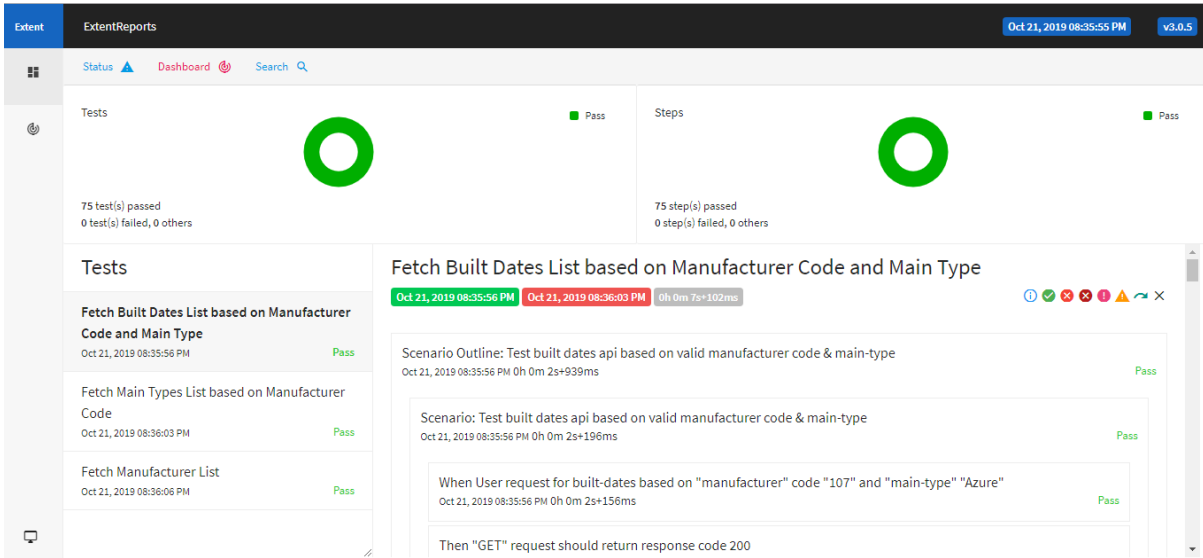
Extent ExtentReports Oct 21, 2019 08:35:55 PM v3.0.5

Status Dashboard Search

Tests

Pass

75 test(s) passed
0 test(s) failed, 0 others

Steps

Pass

75 step(s) passed
0 step(s) failed, 0 others

Tests

Fetch Built Dates List based on Manufacturer Code and Main Type
Oct 21, 2019 08:35:56 PM Pass

Fetch Main Types List based on Manufacturer Code
Oct 21, 2019 08:36:03 PM Pass

Fetch Manufacturer List
Oct 21, 2019 08:36:06 PM Pass

Fetch Built Dates List based on Manufacturer Code and Main Type

Oct 21, 2019 08:35:56 PM Oct 21, 2019 08:36:03 PM 0h 0m 7s+102ms

Scenario Outline: Test built dates api based on valid manufacturer code & main-type
Oct 21, 2019 08:35:56 PM 0h 0m 2s+939ms Pass

Scenario: Test built dates api based on valid manufacturer code & main-type
Oct 21, 2019 08:35:56 PM 0h 0m 2s+196ms Pass

When User request for built-dates based on "manufacturer" code "107" and "main-type" "Azure"
Oct 21, 2019 08:35:56 PM 0h 0m 2s+156ms Pass

Then "GET" request should return response code 200